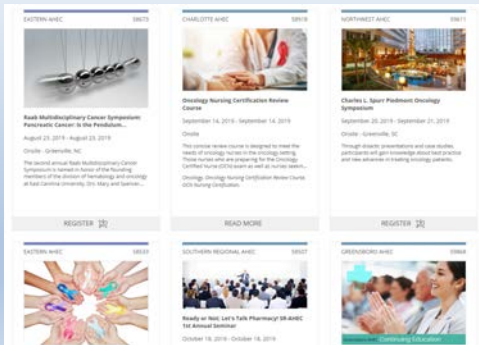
EASTERN AHEC 58673

Raab Multidisciplinary Cancer Symposium: Pancreatic Cancer: Is the Pendulum...

August 23, 2019 - August 23, 2019

Onsite - Greenville, NC

The second annual Raab Multidisciplinary Cancer Symposium is named in honor of the founding members of the division of hematology and oncology at East Carolina University, Drs. Mary and Spencer...

REGISTER

CHARLOTTE AHEC 58918

Oncology Nursing Certification Review Course

September 14, 2019 - September 14, 2019

Onsite

This concise review course is designed to meet the needs of oncology nurses in the oncology setting. Those nurses who are preparing for the Oncology Certified Nurse (OCN) exam as well as nurses seekin...

Oncology, Oncology Nursing Certification Review Course, OCN Nursing Certification

READ MORE

NORTHWEST AHEC 59611

Charles L. Spurr Piedmont Oncology Symposium

September 20, 2019 - September 21, 2019

Onsite - Greenville, SC

Through didactic presentations and case studies, participants will gain knowledge about best practice and new advances in treating oncology patients.

REGISTER

EASTERN AHEC 58033

SOUTHERN REGIONAL AHEC 59507

Ready or Not; Let's Talk Pharmacy! SR-AHEC 1st Annual Seminar

October 18, 2019 - October 18, 2019

GREENSBORO AHEC 59868

Continuing Education